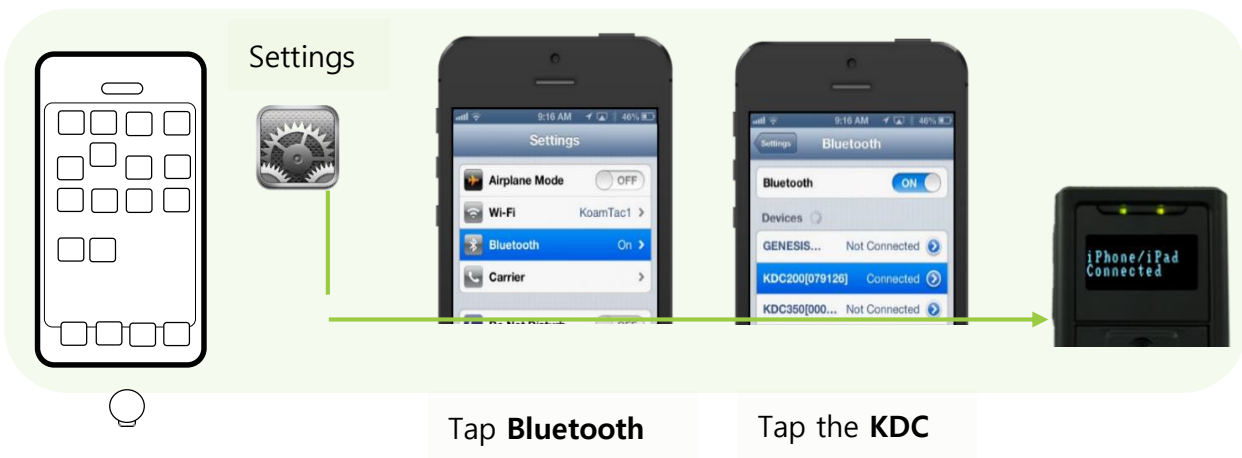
Settings

9:16 AM 46%
Settings
Airplane Mode OFF
Wi-Fi KoamTac1
Bluetooth On
Carrier
Do Not Disturb OFF

9:16 AM 46%
Settings
Bluetooth
Bluetooth ON
Devices
GENESIS... Not Connected
KDC200[079126] Connected
KDC350[000... Not Connected

iPhone/iPad
Connected

Tap **Bluetooth**

Tap the **KDC**